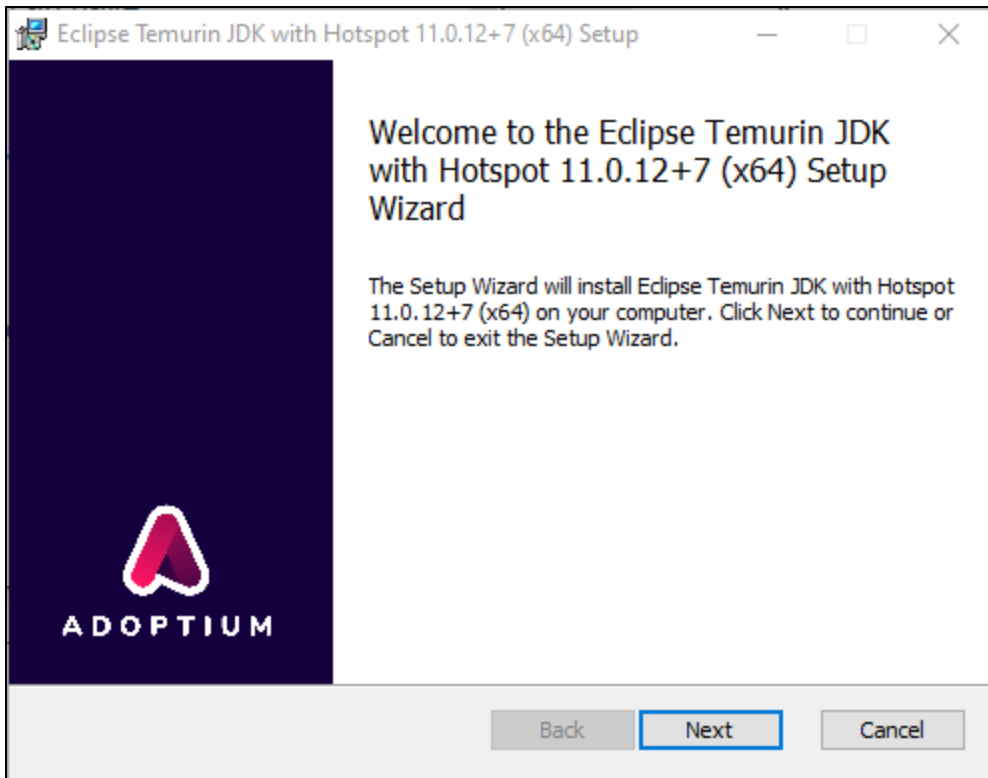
Eclipse Temurin JDK with Hotspot 11.0.12+7 (x64) Setup

Welcome to the Eclipse Temurin JDK with Hotspot 11.0.12+7 (x64) Setup Wizard

The Setup Wizard will install Eclipse Temurin JDK with Hotspot 11.0.12+7 (x64) on your computer. Click Next to continue or Cancel to exit the Setup Wizard.

ADOPTIUM

Back Next Cancel